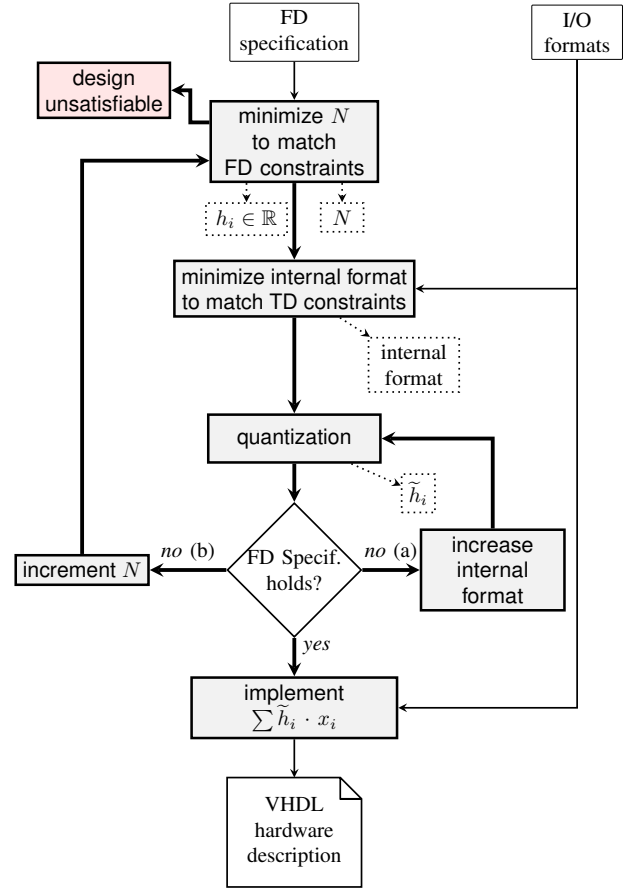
FD specification

I/O formats

design unsatisfiable

minimize $N$ to match FD constraints

$h_i \in \mathbb{R}$

$N$

minimize internal format to match TD constraints

internal format

quantization

$\widetilde{h}_i$

increment $N$

no (b)

FD Specif. holds?

no (a)

increase internal format

yes

implement $\sum \widetilde{h}_i \cdot x_i$

VHDL hardware description